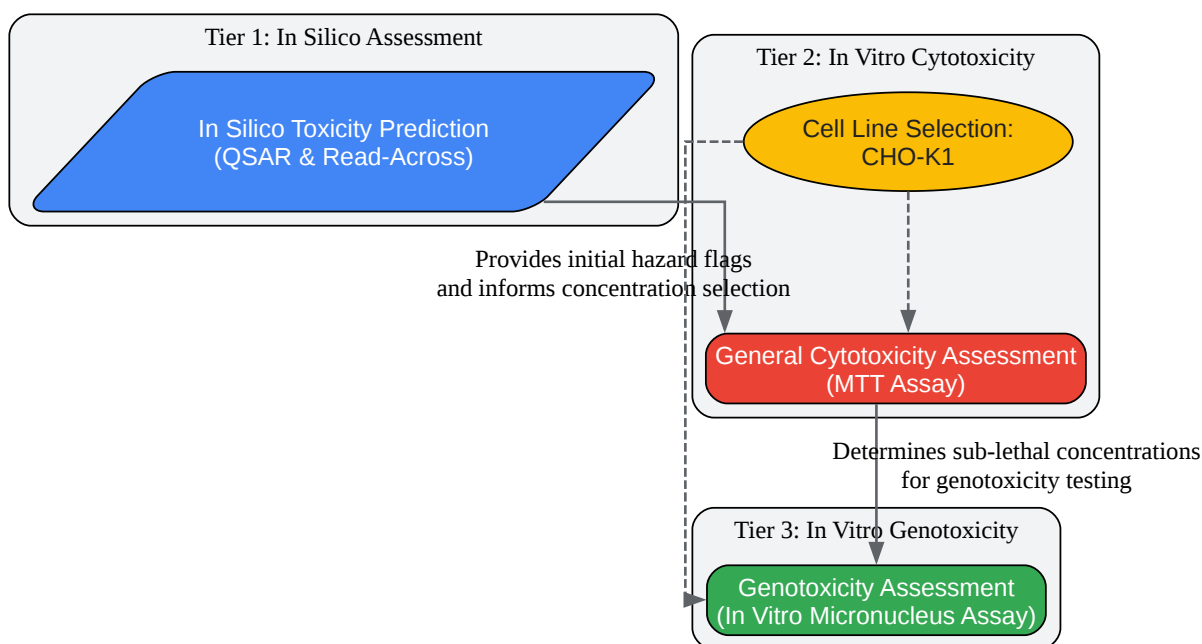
Tier 1: In Silico Assessment

In Silico Toxicity Prediction
(QSAR & Read-Across)

Tier 2: In Vitro Cytotoxicity

Cell Line Selection:
CHO-K1

Provides initial hazard flags
and informs concentration selection

General Cytotoxicity Assessment
(MTT Assay)

Determines sub-lethal concentrations
for genotoxicity testing

Tier 3: In Vitro Genotoxicity

Genotoxicity Assessment
(In Vitro Micronucleus Assay)